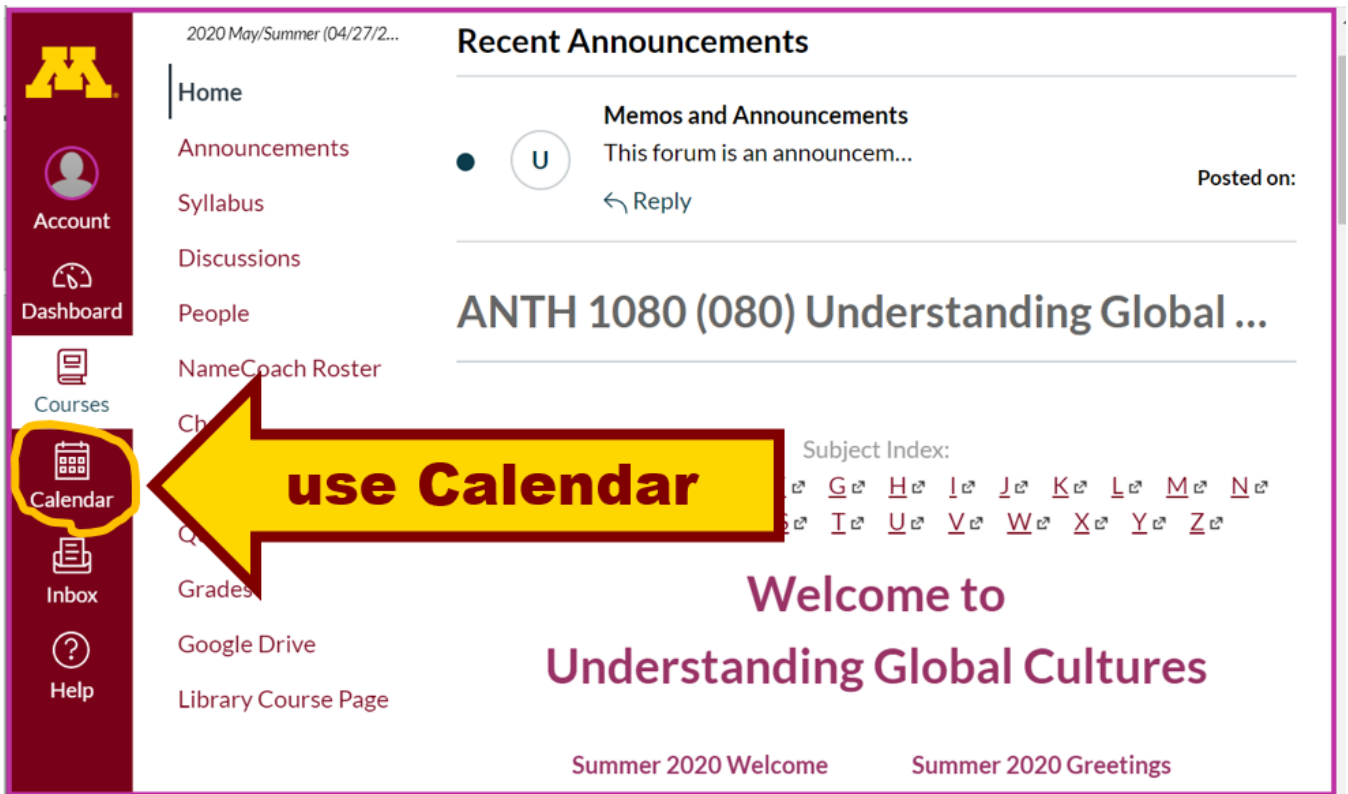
Account
Dashboard
Courses
Calendar
Inbox
Help

2020 May/Summer (04/27/2...
Home
Announcements
Syllabus
Discussions
People
NameCoach Roster
Ch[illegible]
Q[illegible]
Grades
Google Drive
Library Course Page

use Calendar

Recent Announcements

U
Memos and Announcements
This forum is an announcem...
Reply
Posted on:

ANTH 1080 (080) Understanding Global ...

Subject Index:
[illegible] G H I J K L M N
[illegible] T U V W X Y Z

Welcome to
Understanding Global Cultures

Summer 2020 Welcome
Summer 2020 Greetings